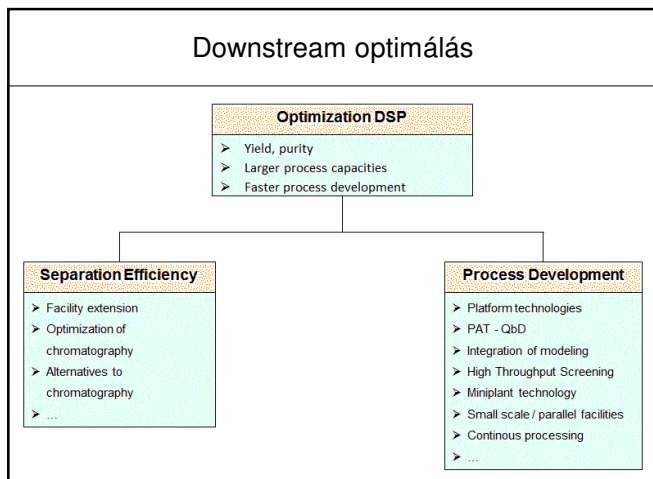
Downstream optimálás

Optimization DSP

➢ Yield, purity
➢ Larger process capacities
➢ Faster process development

Separation Efficiency

➢ Facility extension
➢ Optimization of chromatography
➢ Alternatives to chromatography
➢ …

Process Development

➢ Platform technologies
➢ PAT - QbD
➢ Integration of modeling
➢ High Throughput Screening
➢ Miniplant technology
➢ Small scale / parallel facilities
➢ Continous processing
➢ …